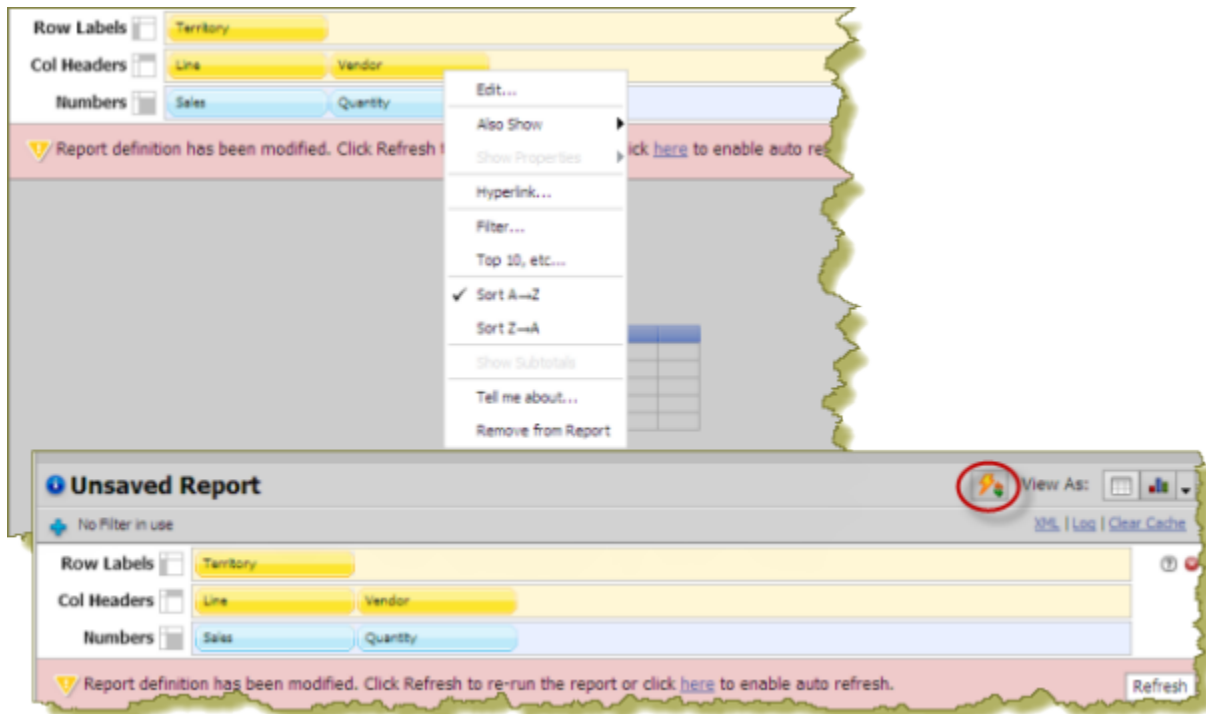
Row Labels Territory

Col Headers Line Vendor

Numbers Sales Quantity

Report definition has been modified. Click Refresh t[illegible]ick here to enable auto re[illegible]

Edit...

Also Show

Show Properties

Hyperlink...

Filter...

Top 10, etc...

✓ Sort A→Z

Sort Z→A

Show Subtotals

Tell me about...

Remove from Report

Unsaved Report

View As:

No Filter in use

XML | Log | Clear Cache

Row Labels Territory

Col Headers Line Vendor

Numbers Sales Quantity

Report definition has been modified. Click Refresh to re-run the report or click here to enable auto refresh.

Refresh